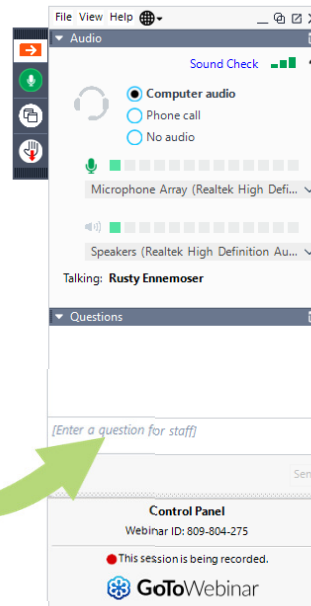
File View Help

Audio

Sound Check

Computer audio

Phone call

No audio

Microphone Array (Realtek High Defi...

Speakers (Realtek High Definition Au...

Talking: Rusty Ennemoser

Questions

[Enter a question for staff]

Sen

Control Panel

Webinar ID: 809-804-275

This session is being recorded.

GoToWebinar